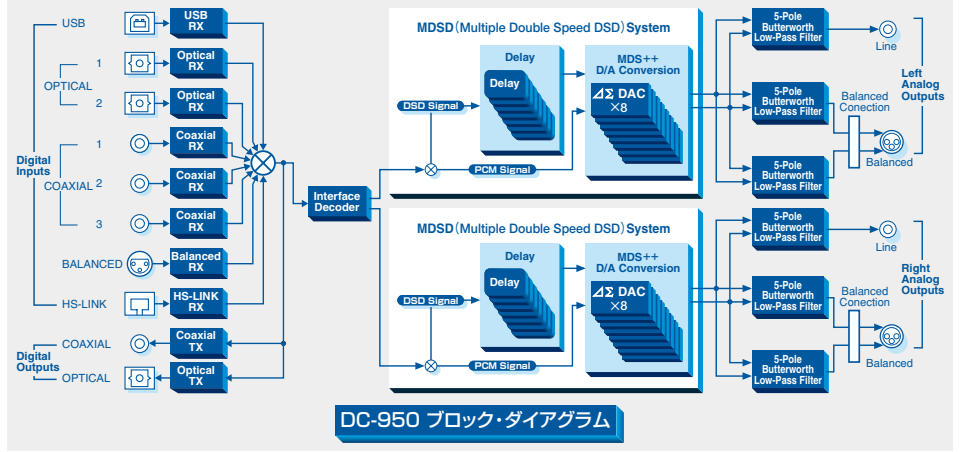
Digital Inputs

USB
USB RX

OPTICAL
1
Optical RX
2
Optical RX

COAXIAL
1
Coaxial RX
2
Coaxial RX
3
Coaxial RX

BALANCED
Balanced RX

HS-LINK
HS-LINK RX

Digital Outputs

COAXIAL
Coaxial TX

OPTICAL
Optical TX

Interface Decoder

MDSD (Multiple Double Speed DSD) System

DSD Signal
Delay
Delay
PCM Signal
MDS++ D/A Conversion
ΔΣ DAC ×8

5-Pole Butterworth Low-Pass Filter
5-Pole Butterworth Low-Pass Filter
5-Pole Butterworth Low-Pass Filter
Line
Balanced Conection
Balanced
Left Analog Outputs

MDSD (Multiple Double Speed DSD) System

DSD Signal
Delay
Delay
PCM Signal
MDS++ D/A Conversion
ΔΣ DAC ×8

5-Pole Butterworth Low-Pass Filter
5-Pole Butterworth Low-Pass Filter
5-Pole Butterworth Low-Pass Filter
Line
Balanced Conection
Balanced
Right Analog Outputs

DC-950 ブロック・ダイアグラム